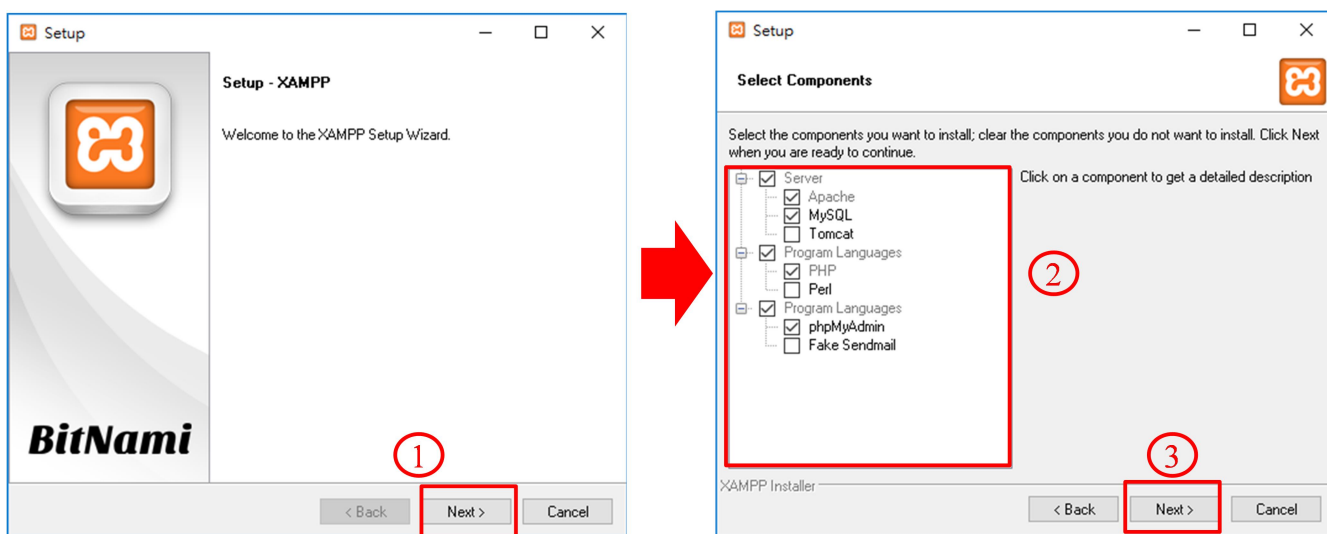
Setup

Setup - XAMPP

Welcome to the XAMPP Setup Wizard.

BitNami

1

< Back  Next >  Cancel

Setup

Select Components

Select the components you want to install; clear the components you do not want to install. Click Next when you are ready to continue.

Server
Apache
MySQL
Tomcat
Program Languages
PHP
Perl
Program Languages
phpMyAdmin
Fake Sendmail

Click on a component to get a detailed description

2

XAMPP Installer

3

< Back  Next >  Cancel